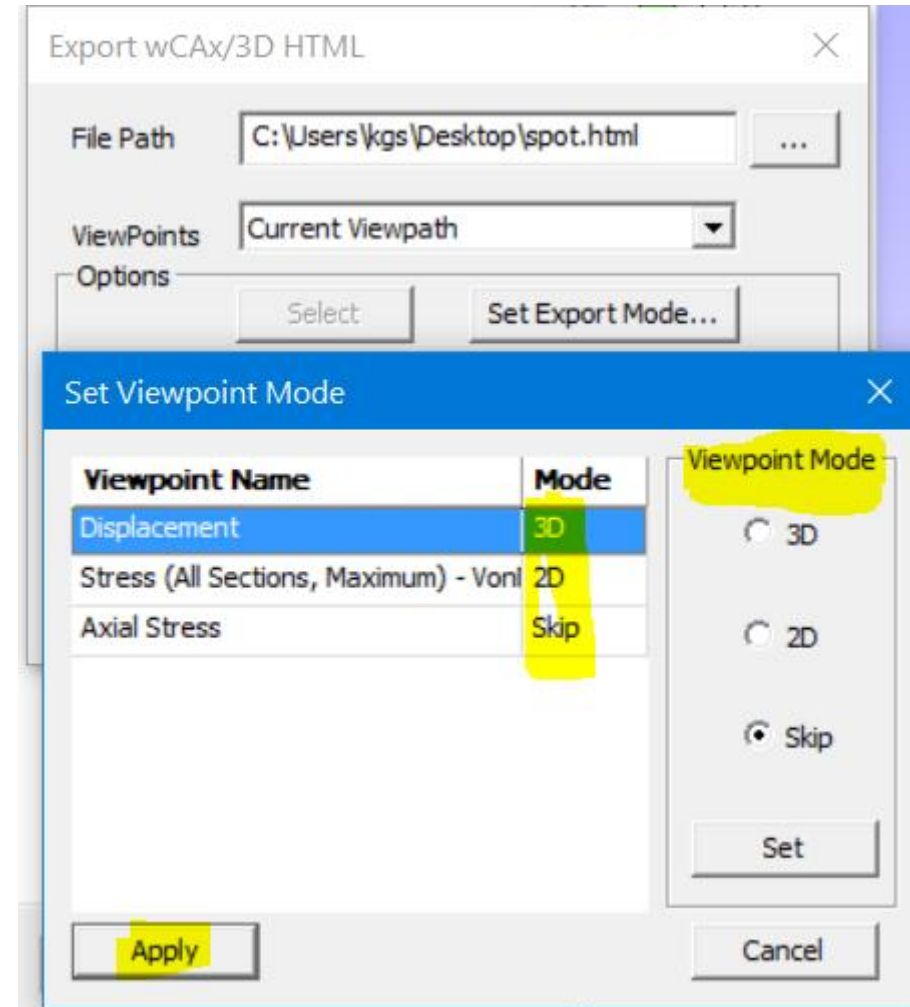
Export wCAx/3D HTML

File Path C:\Users\kgs\Desktop\spot.html ...

ViewPoints Current Viewpath

Options

Select Set Export Mode...

Set Viewpoint Mode

| Viewpoint Name | Mode |
|---|---|
| Displacement | 3D |
| Stress (All Sections, Maximum) - VonI | 2D |
| Axial Stress | Skip |

Viewpoint Mode

3D

2D

Skip

Set

Apply

Cancel